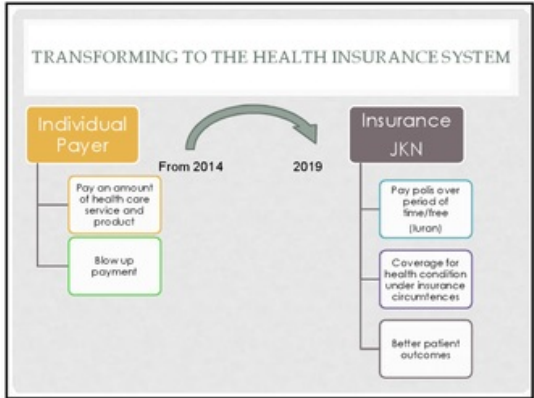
TRANSFORMING TO THE HEALTH INSURANCE SYSTEM

Individual Payer

From 2014

2019

Insurance JKN

Pay an amount of health care service and product

Blow up payment

Pay polis over period of time/free (Iuran)

Coverage for health condition under insurance circumtences

Better patient outcomes